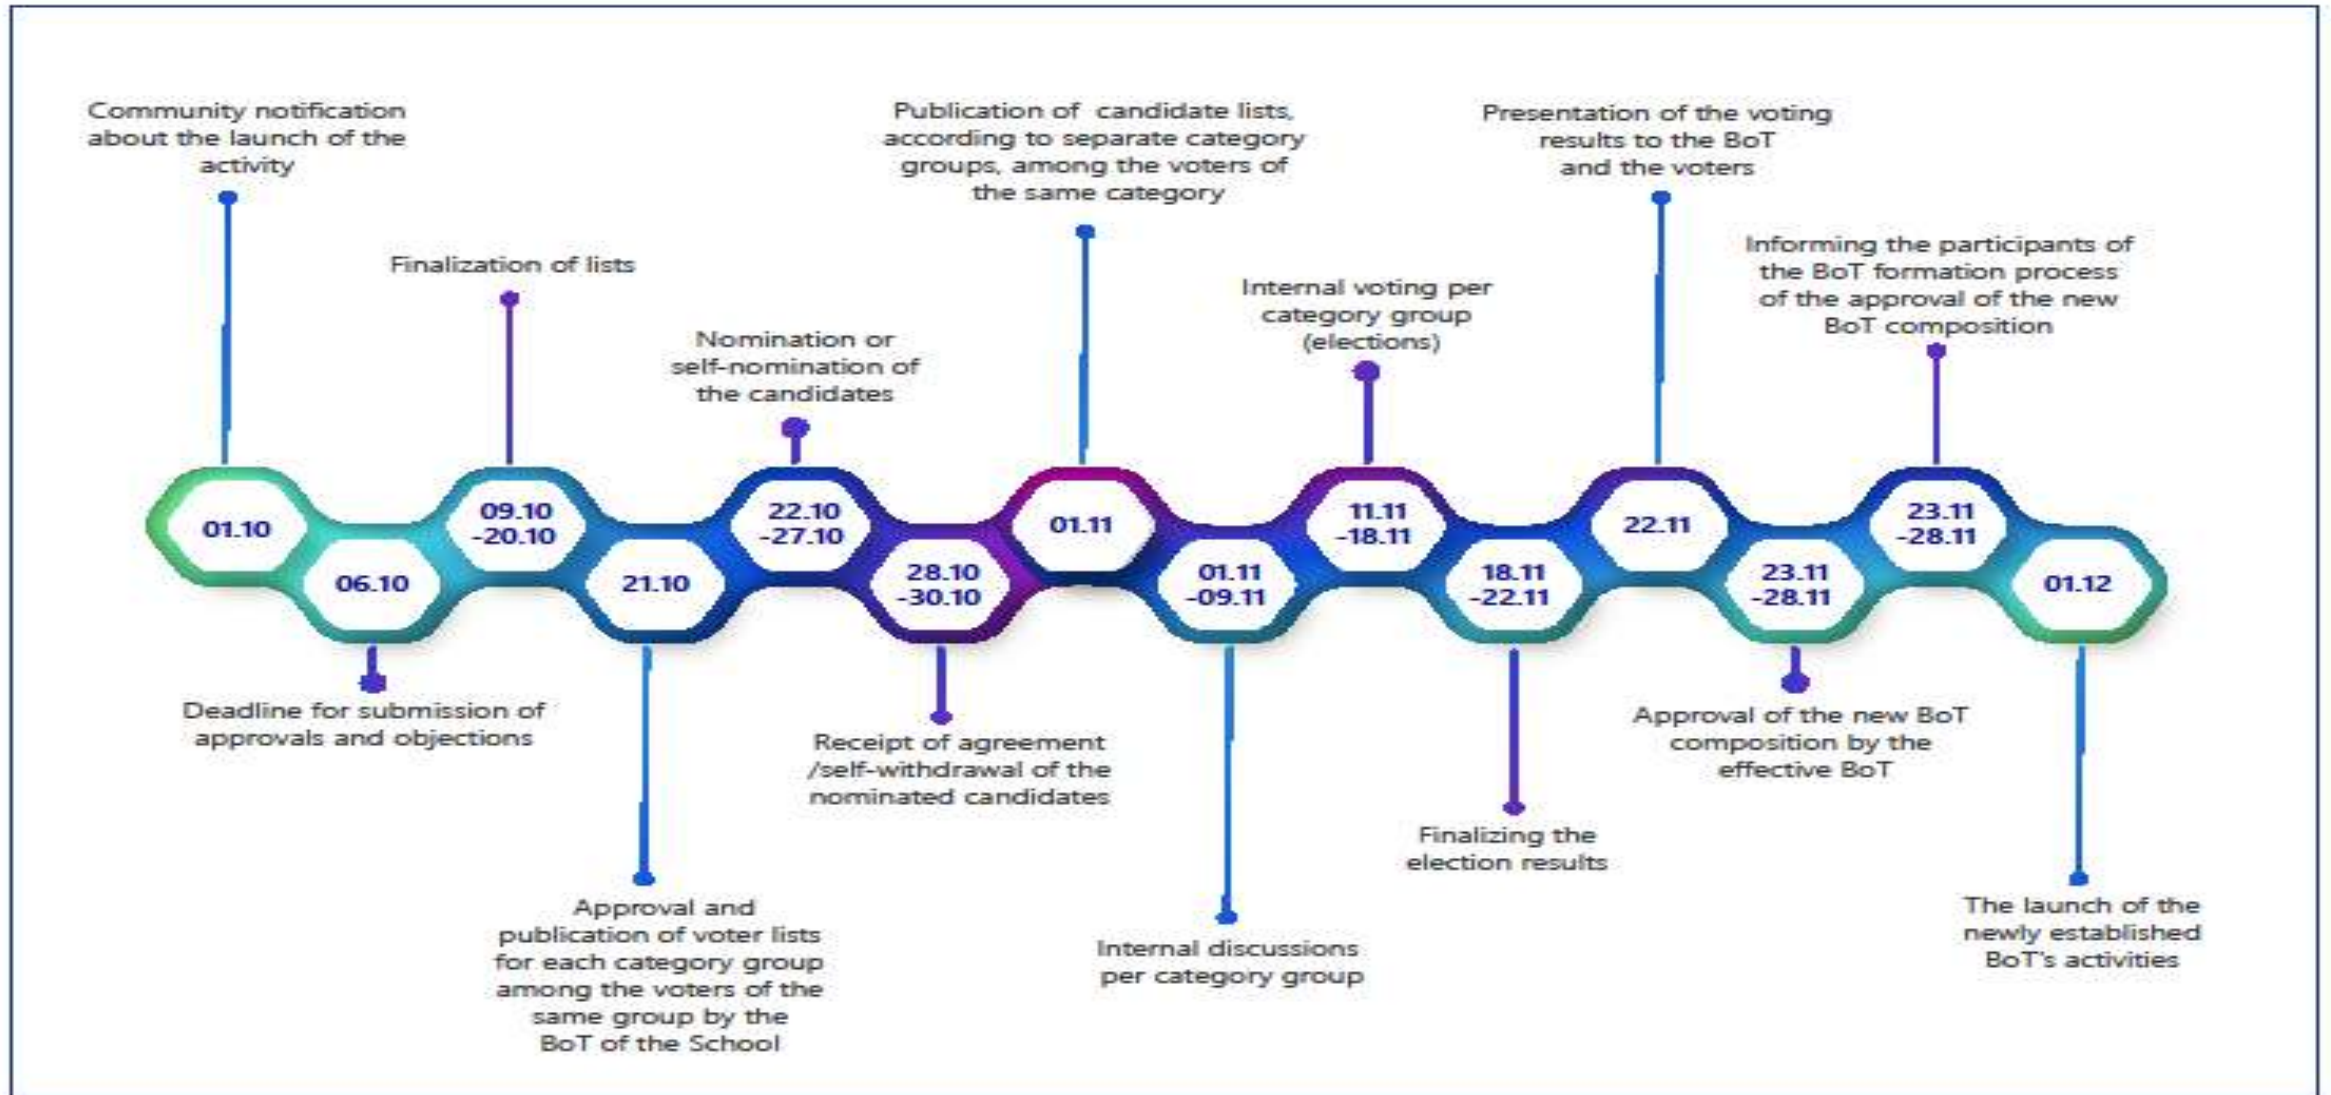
01.10
Community notification about the launch of the activity

06.10
Deadline for submission of approvals and objections

09.10 -20.10
Finalization of lists

21.10
Approval and publication of voter lists for each category group among the voters of the same group by the BoT of the School

22.10 -27.10
Nomination or self-nomination of the candidates

28.10 -30.10
Receipt of agreement /self-withdrawal of the nominated candidates

01.11
Publication of candidate lists, according to separate category groups, among the voters of the same category

01.11 -09.11
Internal discussions per category group

11.11 -18.11
Internal voting per category group (elections)

18.11 -22.11
Finalizing the election results

22.11
Presentation of the voting results to the BoT and the voters

23.11 -28.11
Approval of the new BoT composition by the effective BoT

23.11 -28.11
Informing the participants of the BoT formation process of the approval of the new BoT composition

01.12
The launch of the newly established BoT's activities